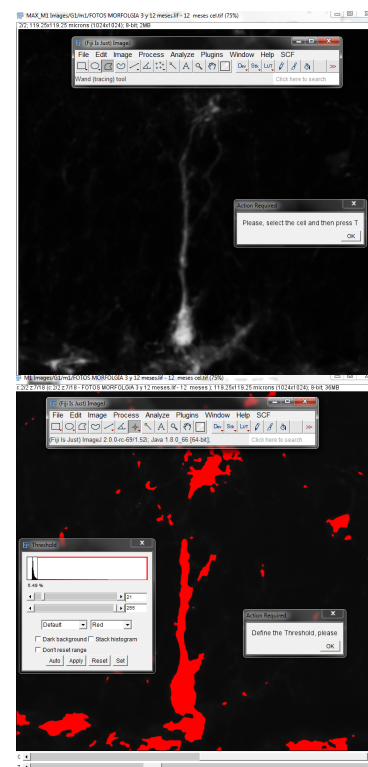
MAX_M1 Images/G1/m1/FOTOS MORFOLGIA 3 y 12 meses.lif - 12 meses cel.tif (75%)
2/2; 119.25x119.25 microns (1024x1024); 8-bit; 2MB

(Fiji Is Just) ImageJ
File Edit Image Process Analyze Plugins Window Help SCF
Dev Stk LUT
Wand (tracing) tool
Click here to search

Action Required
Please, select the cell and then press T
OK

M1 Images/G1/m1/FOTOS MORFOLGIA 3 y 12 meses.lif - 12 meses cel.tif (75%)
c:2/2 z:7/18 (c:2/2 z:7/18 - FOTOS MORFOLGIA 3 y 12 meses.lif - 12 meses ); 119.25x119.25 microns (1024x1024); 8-bit; 36MB

(Fiji Is Just) ImageJ
File Edit Image Process Analyze Plugins Window Help SCF
Dev Stk LUT
(Fiji Is Just) ImageJ 2.0.0-rc-69/1.52i; Java 1.8.0_66 [64-bit];
Click here to search

Threshold
5.49 %
21
255
Default
Red
Dark background
Stack histogram
Don't reset range
Auto Apply Reset Set

Action Required
Define the Threshold, please
OK